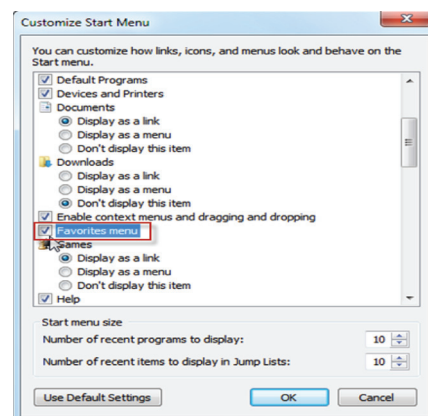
Customize Start Menu

You can customize how links, icons, and menus look and behave on the Start menu.

Default Programs
Devices and Printers
Documents
Display as a link
Display as a menu
Don't display this item
Downloads
Display as a link
Display as a menu
Don't display this item
Enable context menus and dragging and dropping
Favorites menu
Games
Display as a link
Display as a menu
Don't display this item
Help

Start menu size
Number of recent programs to display: 10
Number of recent items to display in Jump Lists: 10

Use Default Settings
OK
Cancel